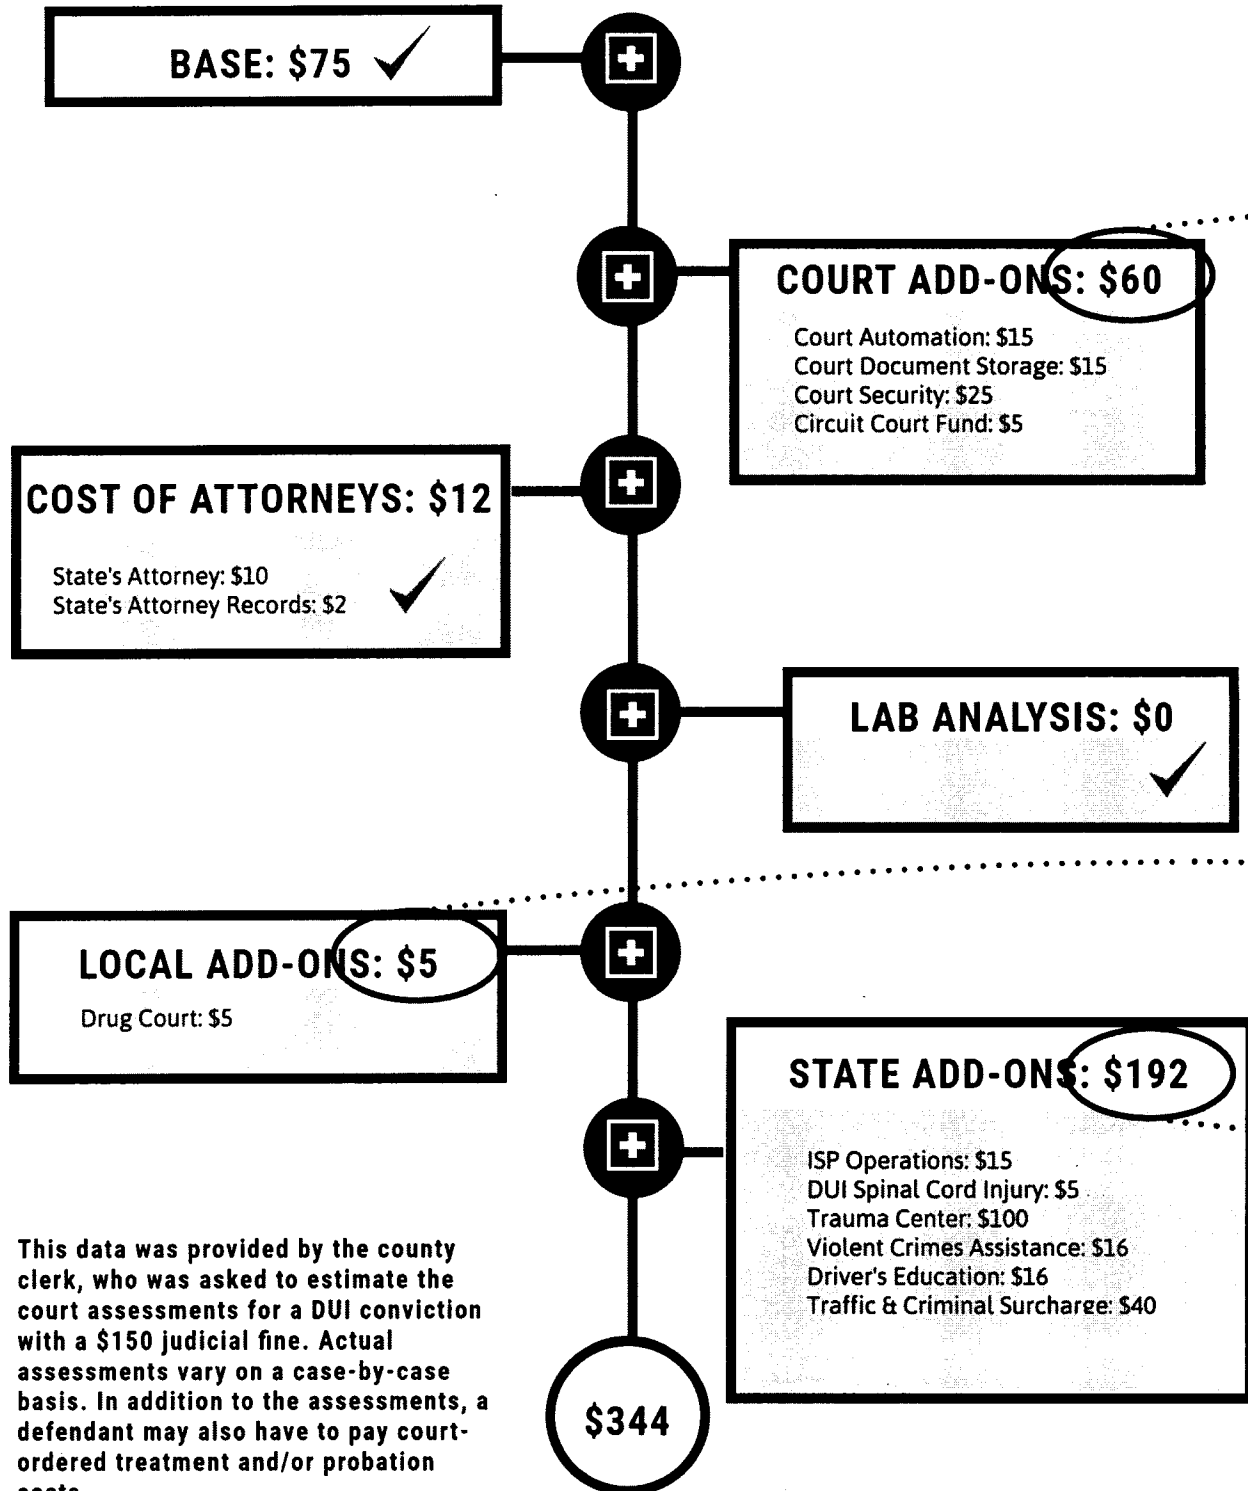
BASE: $75 ✓

COURT ADD-ONS: $60

Court Automation: $15
Court Document Storage: $15
Court Security: $25
Circuit Court Fund: $5

COST OF ATTORNEYS: $12

State's Attorney: $10
State's Attorney Records: $2 ✓

LAB ANALYSIS: $0 ✓

LOCAL ADD-ONS: $5

Drug Court: $5

STATE ADD-ONS: $192

ISP Operations: $15
DUI Spinal Cord Injury: $5
Trauma Center: $100
Violent Crimes Assistance: $16
Driver's Education: $16
Traffic & Criminal Surcharge: $40

$344

This data was provided by the county clerk, who was asked to estimate the court assessments for a DUI conviction with a $150 judicial fine. Actual assessments vary on a case-by-case basis. In addition to the assessments, a defendant may also have to pay court-ordered treatment and/or probation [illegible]